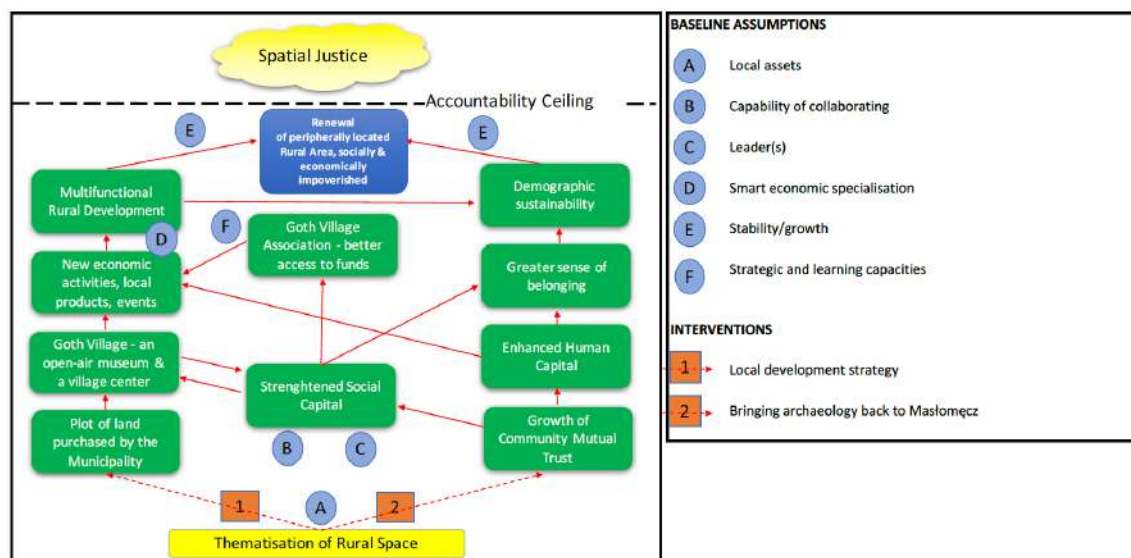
Spatial Justice

Accountability Ceiling

E

Renewal of peripherally located Rural Area, socially & economically impoverished

E

Multifunctional Rural Development

Demographic sustainability

D

F

Goth Village Association - better access to funds

New economic activities, local products, events

Greater sense of belonging

Goth Village - an open-air museum & a village center

Enhanced Human Capital

Strenghtened Social Capital

Plot of land purchased by the Municipality

Growth of Community Mutual Trust

B

C

1

A

2

Thematisation of Rural Space

BASELINE ASSUMPTIONS

A Local assets

B Capability of collaborating

C Leader(s)

D Smart economic specialisation

E Stability/growth

F Strategic and learning capacities

INTERVENTIONS

1 Local development strategy

2 Bringing archaeology back to Masłomęcz